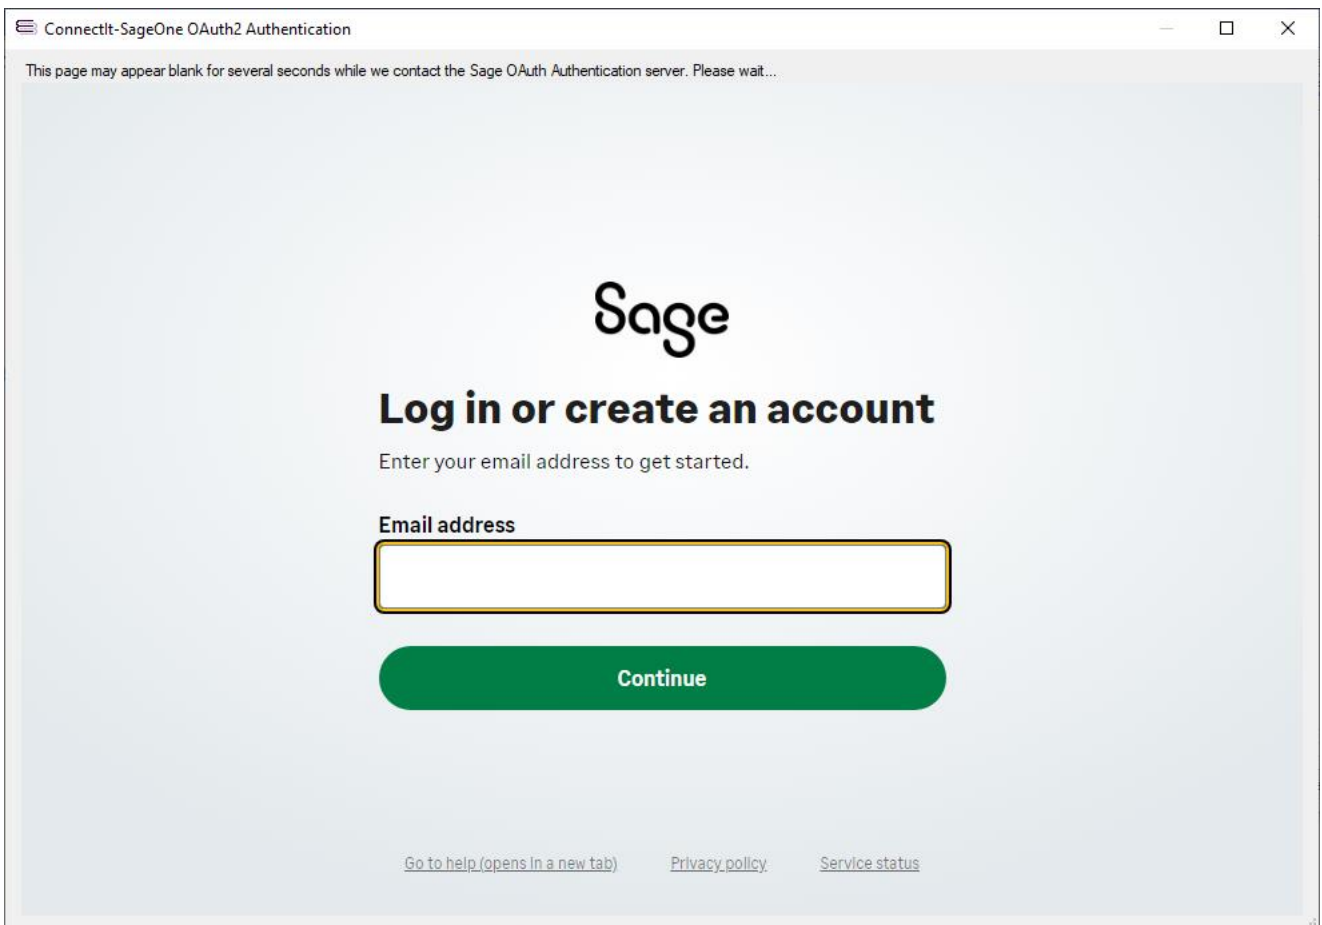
ConnectIt-SageOne OAuth2 Authentication

This page may appear blank for several seconds while we contact the Sage OAuth Authentication server. Please wait...

Sage

Log in or create an account

Enter your email address to get started.

Email address

Continue

Go to help (opens in a new tab)

Privacy policy

Service status